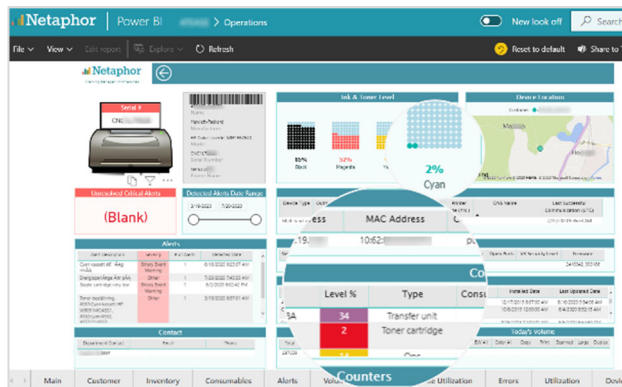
Netaphor | Power BI > Operations

New look off

Search

File View Edit report Explore Refresh

Reset to default Share to T

Netaphor

Serial #

CNC

Ink & Toner Level

Device Location

2%

Cyan

80%

50%

Unresolved Critical Alerts

(Blank)

Detected Alerts Date Range

Alerts

ess

MAC Address

19.

10:62-

Level %

Type

Cons

34

Transfer unit

2

Toner cartridge

Contact

Today's volume

Counters

Main

Customer

Inventory

Consumables

Alerts

Volu

Utilization

Errors

Utilization

Down